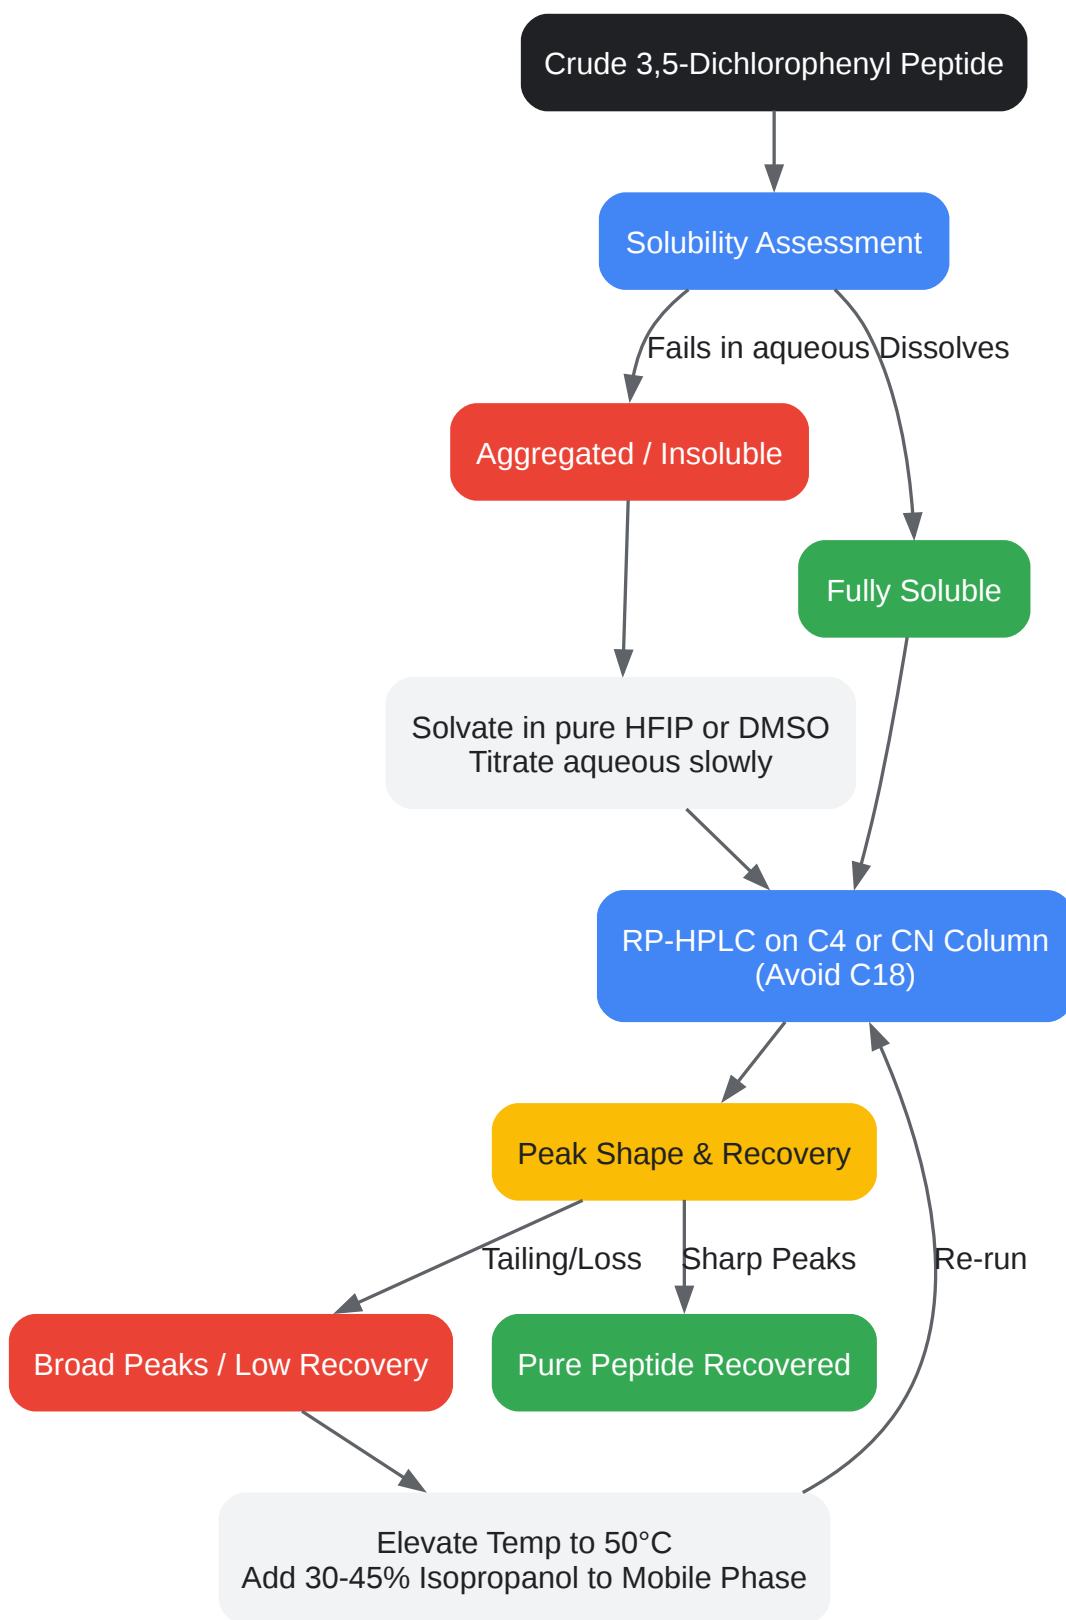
Crude 3,5-Dichlorophenyl Peptide

Solubility Assessment

Fails in aqueous

Dissolves

Aggregated / Insoluble

Fully Soluble

Solvate in pure HFIP or DMSO
Titrate aqueous slowly

RP-HPLC on C4 or CN Column
(Avoid C18)

Peak Shape & Recovery

Tailing/Loss

Sharp Peaks

Re-run

Broad Peaks / Low Recovery

Pure Peptide Recovered

Elevate Temp to 50°C
Add 30-45% Isopropanol to Mobile Phase